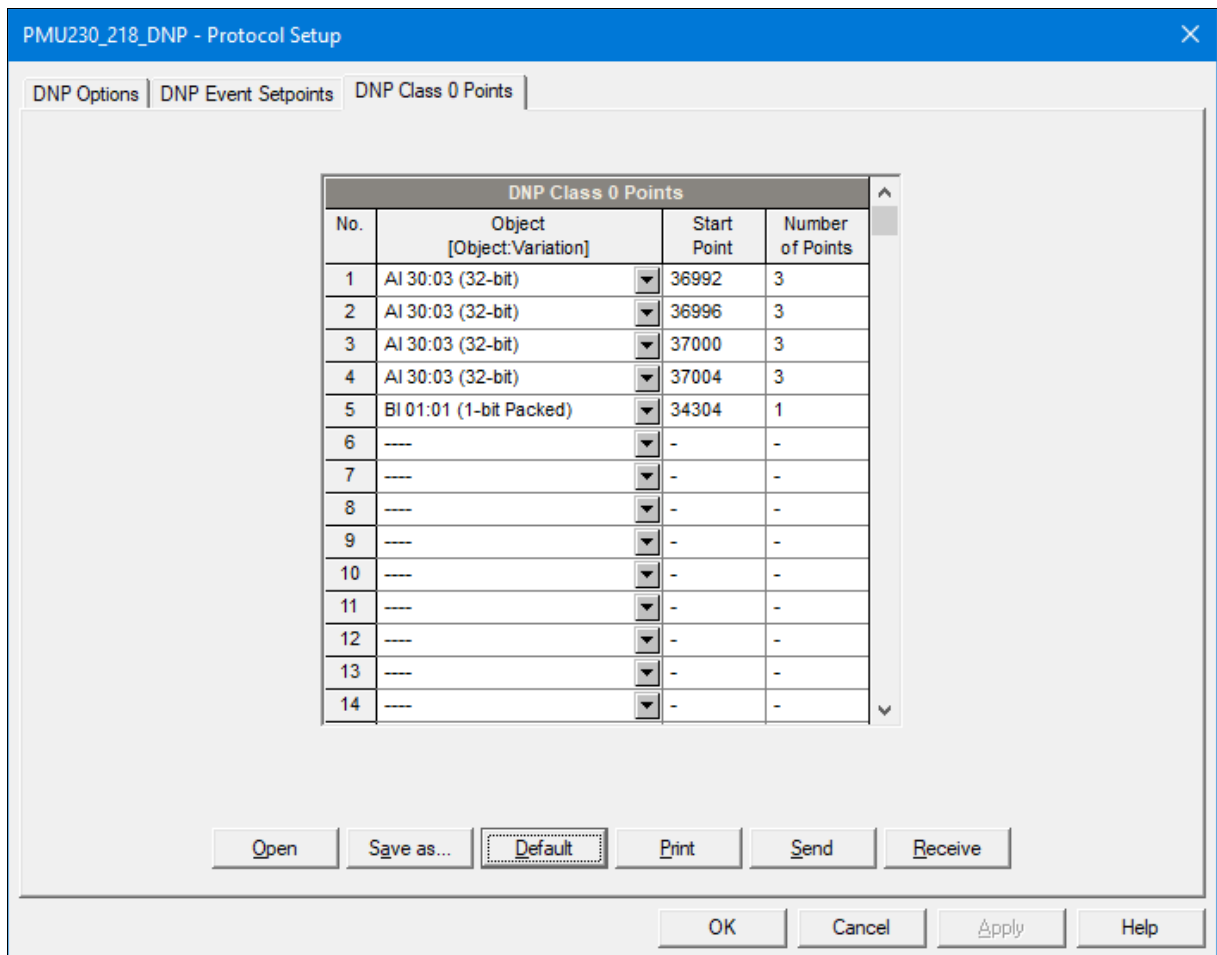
PMU230_218_DNP - Protocol Setup

DNP Options | DNP Event Setpoints | DNP Class 0 Points

DNP Class 0 Points

| No. | Object [Object:Variation] | Start Point | Number of Points |
|---|---|---|---|
| 1 | AI 30:03 (32-bit) | 36992 | 3 |
| 2 | AI 30:03 (32-bit) | 36996 | 3 |
| 3 | AI 30:03 (32-bit) | 37000 | 3 |
| 4 | AI 30:03 (32-bit) | 37004 | 3 |
| 5 | BI 01:01 (1-bit Packed) | 34304 | 1 |
| 6 | ---- | - | - |
| 7 | ---- | - | - |
| 8 | ---- | - | - |
| 9 | ---- | - | - |
| 10 | ---- | - | - |
| 11 | ---- | - | - |
| 12 | ---- | - | - |
| 13 | ---- | - | - |
| 14 | ---- | - | - |

Open | Save as... | Default | Print | Send | Receive

OK | Cancel | Apply | Help